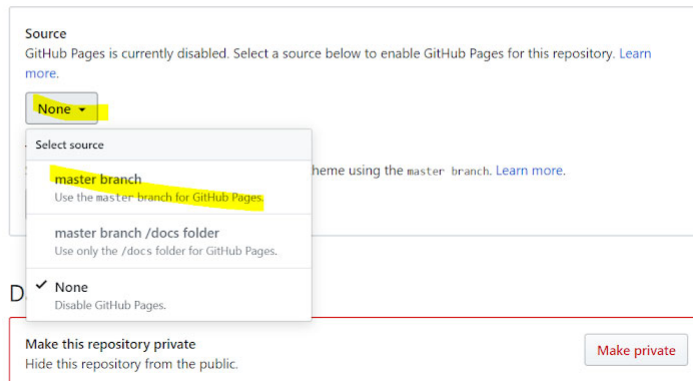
Source

GitHub Pages is currently disabled. Select a source below to enable GitHub Pages for this repository. Learn more.

None ▾

Select source

master branch
Use the master branch for GitHub Pages.

master branch /docs folder
Use only the /docs folder for GitHub Pages.

✓ None
Disable GitHub Pages.

heme using the master branch. Learn more.

D

Make this repository private
Hide this repository from the public.

Make private